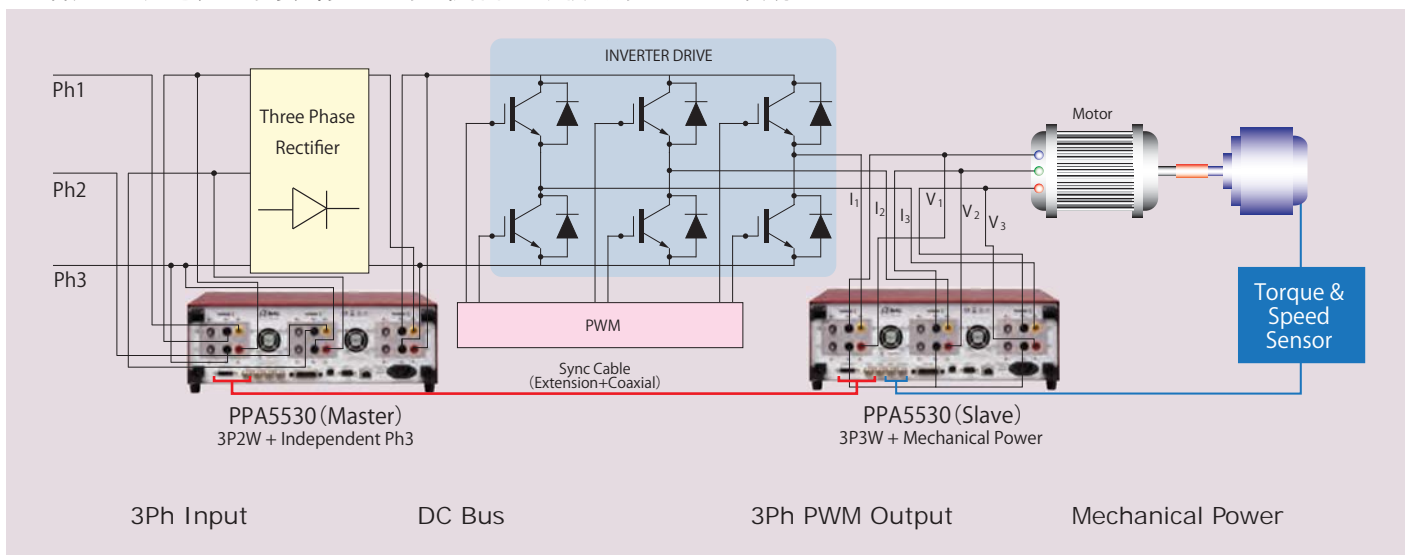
INVERTER DRIVE

Ph1

Ph2

Ph3

Three Phase Rectifier

Motor

$I_1$ $I_2$ $I_3$ $V_1$ $V_2$ $V_3$

Torque & Speed Sensor

PWM

Sync Cable
(Extension+Coaxial)

PPA5530 (Master)
3P2W + Independent Ph3

PPA5530 (Slave)
3P3W + Mechanical Power

3Ph Input DC Bus 3Ph PWM Output Mechanical Power